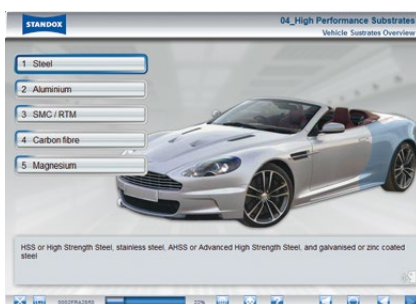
STANDOX

04_High Performance Substrates
Vehicle Sustrates Overview

1 Steel
2 Aluminium
3 SMC / RTM
4 Carbon fibre
5 Magnesium

HSS or High Strength Steel, stainless steel, AHSS or Advanced High Strength Steel, and galvanised or zinc coated steel

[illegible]